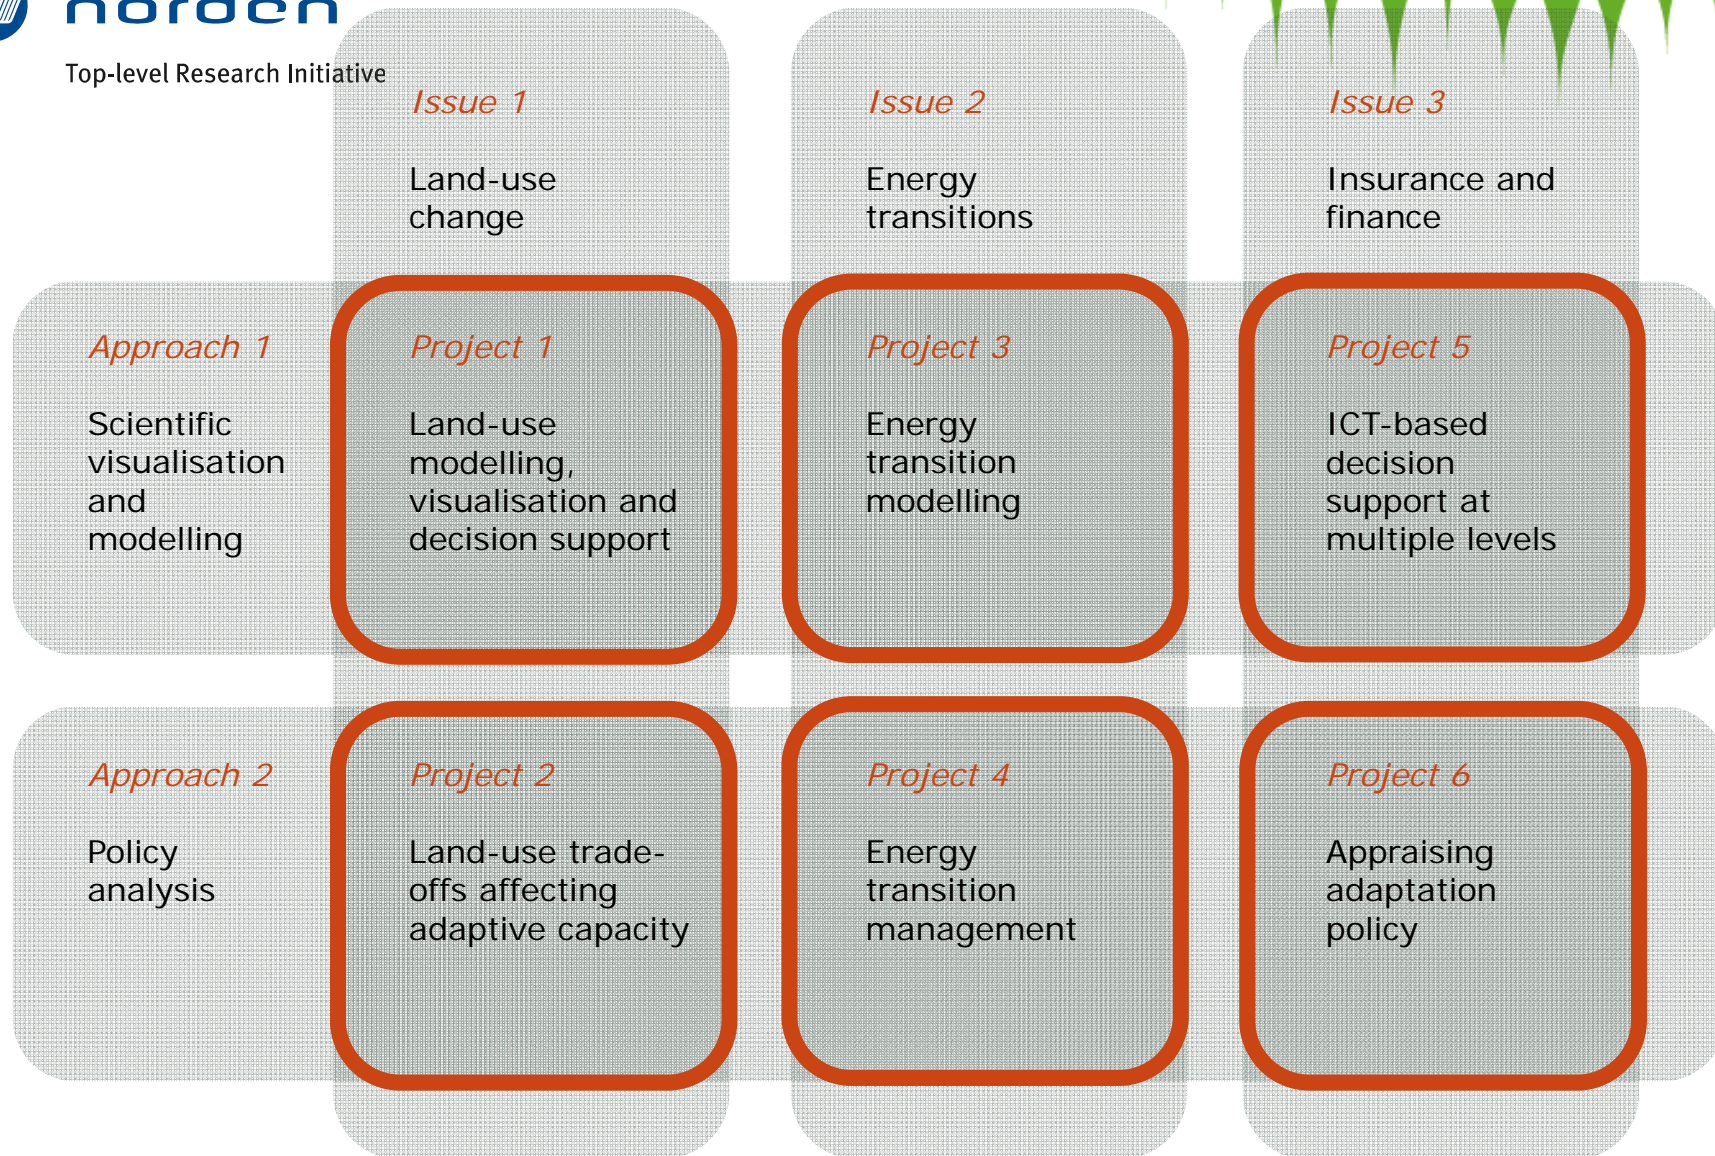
norden

Top-level Research Initiative

| | Issue 1<br>Land-use change | Issue 2<br>Energy transitions | Issue 3<br>Insurance and finance |
|---|---|---|---|
| Approach 1<br>Scientific visualisation and modelling | Project 1<br>Land-use modelling, visualisation and decision support | Project 3<br>Energy transition modelling | Project 5<br>ICT-based decision support at multiple levels |
| Approach 2<br>Policy analysis | Project 2<br>Land-use trade-offs affecting adaptive capacity | Project 4<br>Energy transition management | Project 6<br>Appraising adaptation policy |